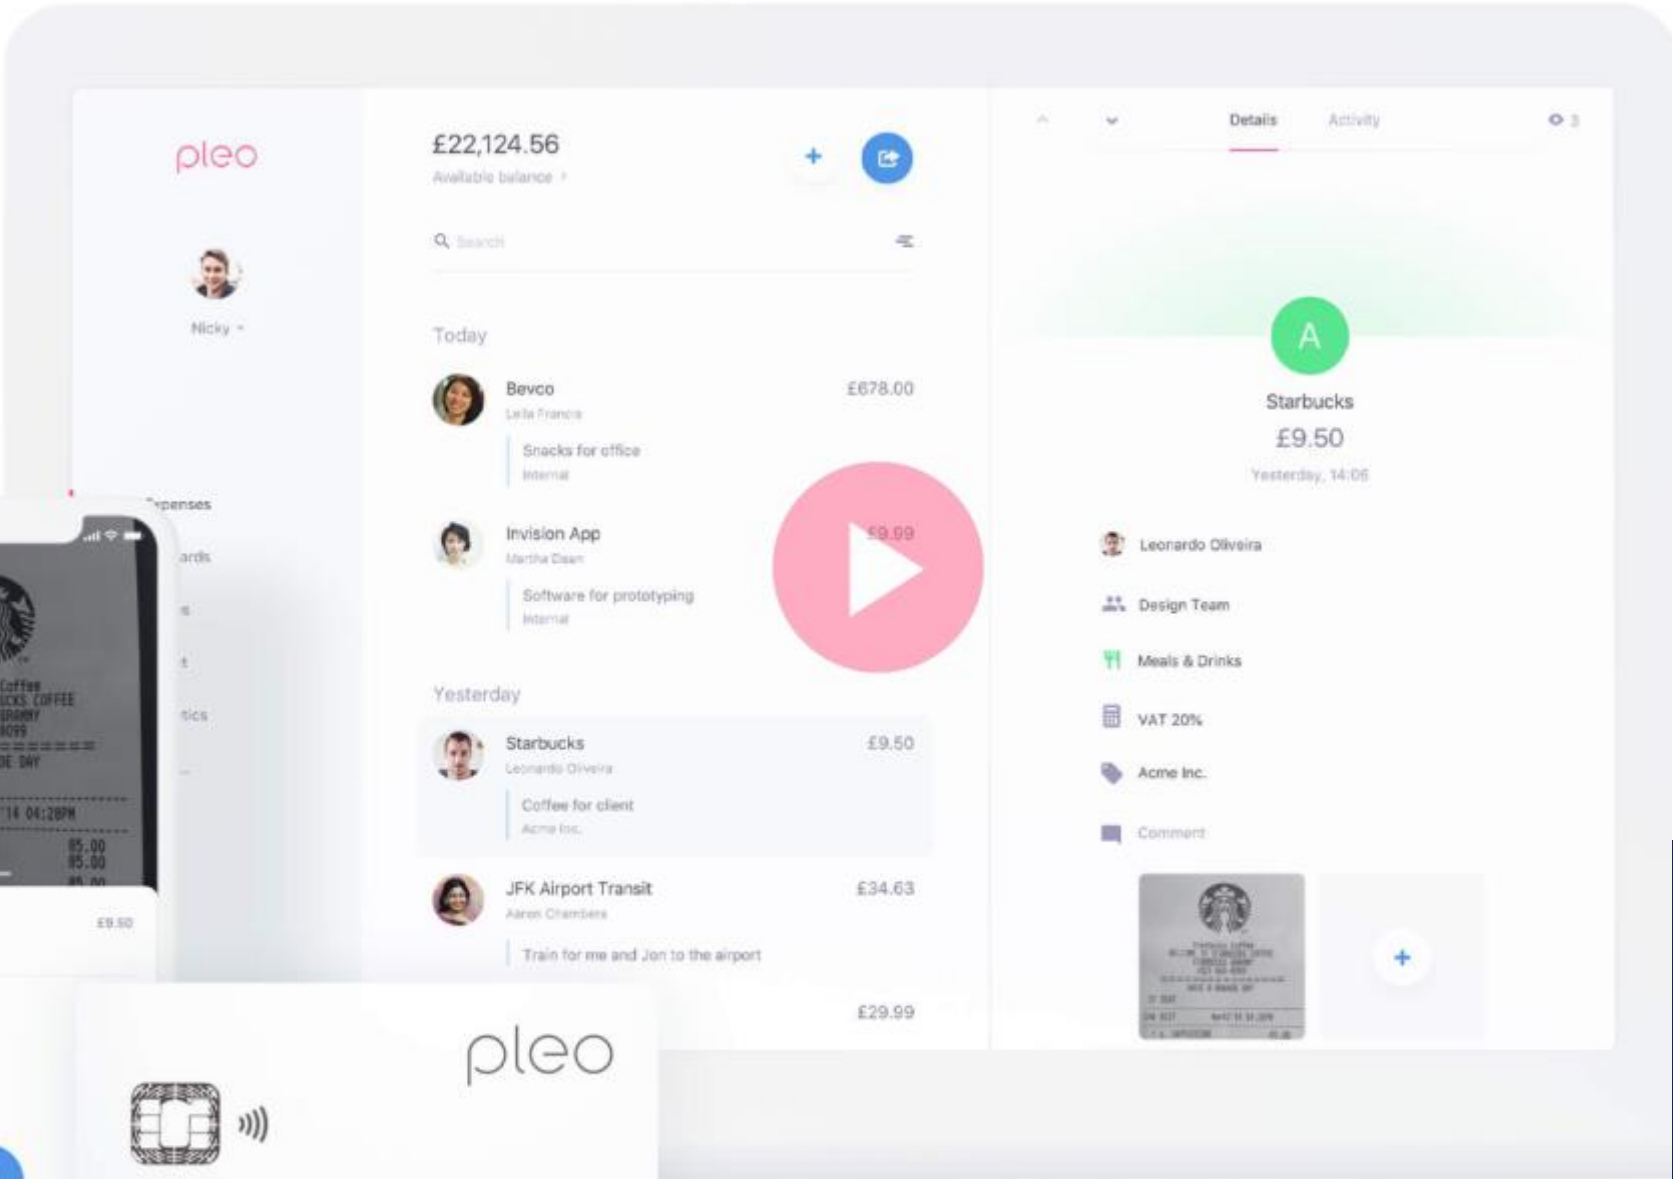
pleo

Nicky

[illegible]penses
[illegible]ards
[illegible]s
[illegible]t
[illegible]tics

Coffee
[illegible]CKS COFFEE
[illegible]
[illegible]
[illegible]E DAY
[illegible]14 04:28PM
05.00
05.00

£9.50

£22,124.56
Available balance

Search

Today

Bevco
Leila Francis
£678.00
Snacks for office
Internal

Invision App
Martha Dean
£9.99
Software for prototyping
Internal

Yesterday

Starbucks
Leonardo Oliveira
£9.50
Coffee for client
Acme Inc.

JFK Airport Transit
Aaron Chambers
£34.63
Train for me and Jon to the airport

£29.99

pleo

Details
Activity

A
Starbucks
£9.50
Yesterday, 14:06

Leonardo Oliveira
Design Team
Meals & Drinks
VAT 20%
Acme Inc.
Comment